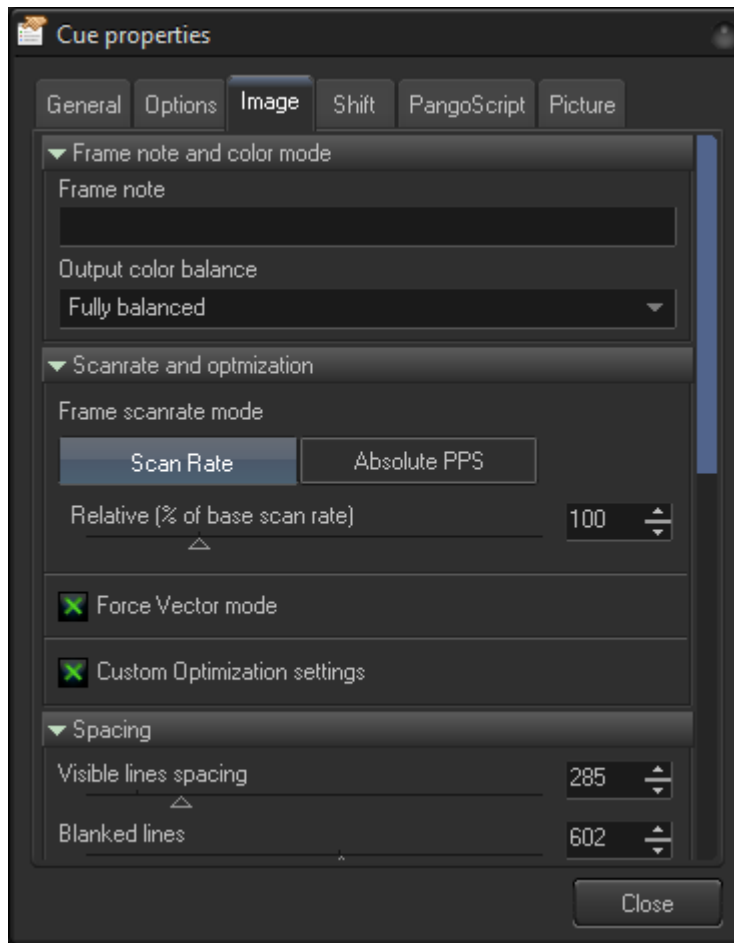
Cue properties

General Options Image Shift PangoScript Picture

Frame note and color mode

Frame note

Output color balance

Fully balanced

Scanrate and optmization

Frame scanrate mode

Scan Rate Absolute PPS

Relative (% of base scan rate)

100

Force Vector mode

Custom Optimization settings

Spacing

Visible lines spacing

285

Blanked lines

602

Close